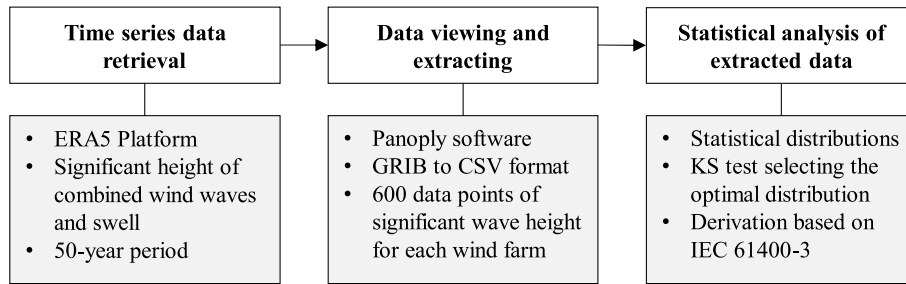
Time series data retrieval

• ERA5 Platform
• Significant height of combined wind waves and swell
• 50-year period

Data viewing and extracting

• Panoply software
• GRIB to CSV format
• 600 data points of significant wave height for each wind farm

Statistical analysis of extracted data

• Statistical distributions
• KS test selecting the optimal distribution
• Derivation based on IEC 61400-3